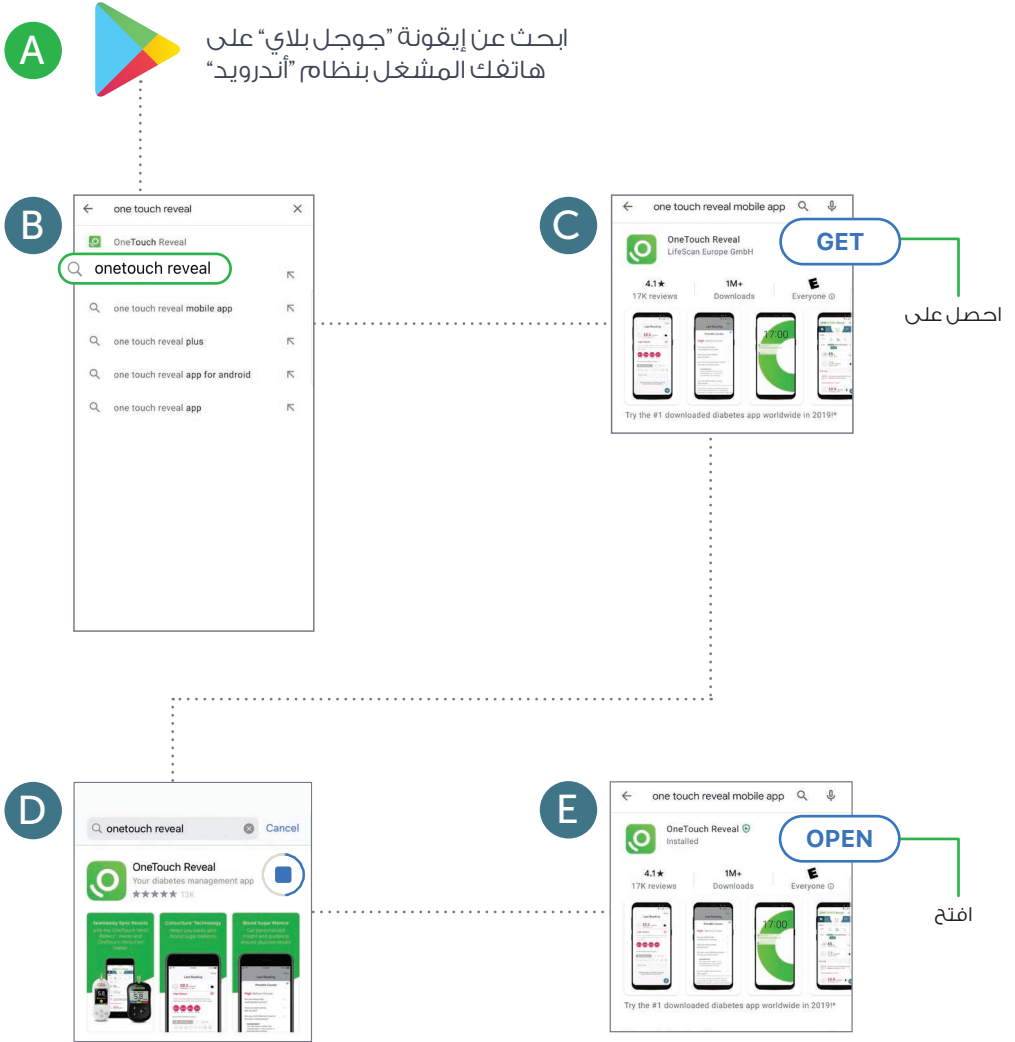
A

ابحث عن إيقونة "جوجل بلاي" على هاتفك المشغل بنظام "أندرويد"

B

one touch reveal

OneTouch Reveal

onetouch reveal

one touch reveal mobile app

one touch reveal plus

one touch reveal app for android

one touch reveal app

C

one touch reveal mobile app

OneTouch Reveal
LifeScan Europe GmbH

GET

احصل على

4.1★
17K reviews

1M+
Downloads

E
Everyone

17:00

Try the #1 downloaded diabetes app worldwide in 2019!*

D

onetouch reveal

Cancel

OneTouch Reveal
Your diabetes management app
★★★★★ 13K

Seamlessly Sync Results

ColourSure Technology

Blood Sugar Mentor

E

one touch reveal mobile app

OneTouch Reveal
Installed

OPEN

افتح

4.1★
17K reviews

1M+
Downloads

E
Everyone

17:00

Try the #1 downloaded diabetes app worldwide in 2019!*